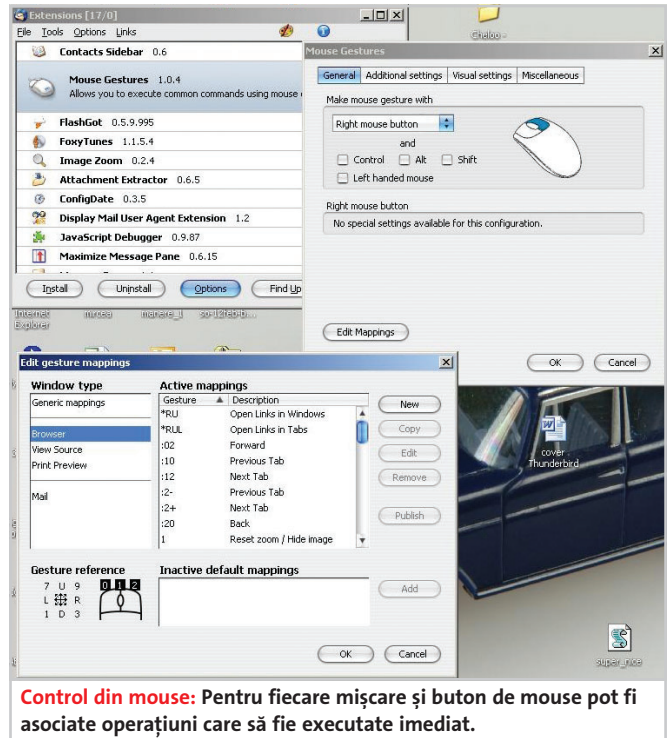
Extensions [17/0]
File Tools Options Links
Contacts Sidebar 0.6
Mouse Gestures 1.0.4
Allows you to execute common commands using mouse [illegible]
FlashGot 0.5.9.995
FoxyTunes 1.1.5.4
Image Zoom 0.2.4
Attachment Extractor 0.6.5
ConfigDate 0.3.5
Display Mail User Agent Extension 1.2
JavaScript Debugger 0.9.87
Maximize Message Pane 0.6.15
Install Uninstall Options Find Up

Chelou -
Internet Explorer mircea manele_ul so-12feb.tr...

Mouse Gestures
General Additional settings Visual settings Miscellaneous
Make mouse gesture with
Right mouse button
and
Control Alt Shift
Left handed mouse
Right mouse button
No special settings available for this configuration.
Edit Mappings
OK Cancel

Edit gesture mappings
Window type
Generic mappings
Browser
View Source
Print Preview
Mail
Active mappings
| Gesture | Description |
|---|---|
| *RU | Open Links in Windows |
| *RUL | Open Links in Tabs |
| :02 | Forward |
| :10 | Previous Tab |
| :12 | Next Tab |
| :2- | Previous Tab |
| :2+ | Next Tab |
| :20 | Back |
| 1 | Reset zoom / Hide image |
New
Copy
Edit
Remove
Publish
Gesture reference
7 U 9
L R
1 D 3
0 1 2
Inactive default mappings
Add
OK Cancel

cover Thunderbird
super_nice

Control din mouse: Pentru fiecare mişcare şi buton de mouse pot fi asociate operaţiuni care să fie executate imediat.